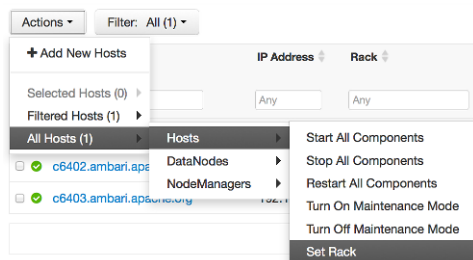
Actions ▾
Filter: All (1) ▾
+ Add New Hosts
IP Address
Rack
Selected Hosts (0)
Filtered Hosts (1)
Any
Any
All Hosts (1)
Hosts
Start All Components
Stop All Components
c6402.ambari.apa
DataNodes
Restart All Components
NodeManagers
Turn On Maintenance Mode
c6403.ambari.apache.org
192.1
Turn Off Maintenance Mode
Set Rack